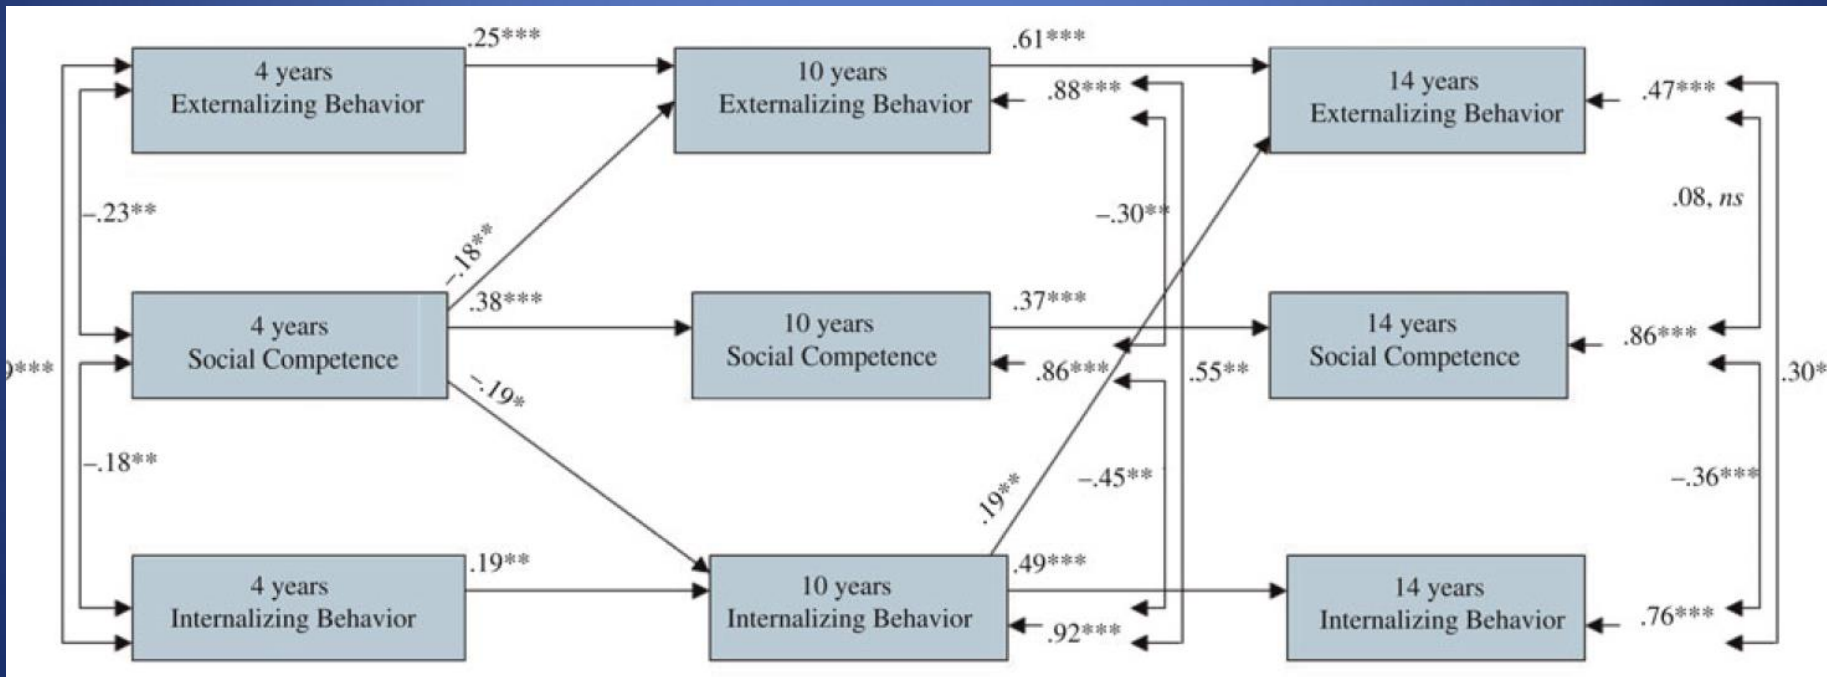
4 years
Externalizing Behavior

.25***

10 years
Externalizing Behavior

.61***

.88***

14 years
Externalizing Behavior

.47***

−.23**

−.18**

.38***

−.30**

.08, *ns*

9***

4 years
Social Competence

10 years
Social Competence

.37***

14 years
Social Competence

.86***

.86***

.55**

.30*

−.19*

−.18**

−.45**

−.36***

.19**

4 years
Internalizing Behavior

.19**

10 years
Internalizing Behavior

.49***

14 years
Internalizing Behavior

.76***

.92***